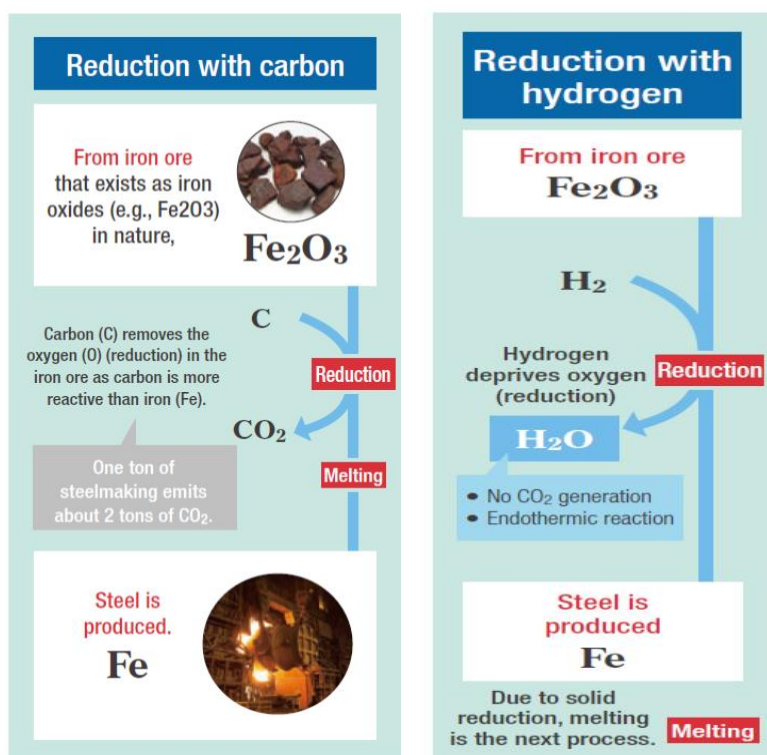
Reduction with carbon

From iron ore that exists as iron oxides (e.g., Fe2O3) in nature,

$Fe_2O_3$

C

Carbon (C) removes the oxygen (O) (reduction) in the iron ore as carbon is more reactive than iron (Fe).

Reduction

$CO_2$

Melting

One ton of steelmaking emits about 2 tons of $CO_2$.

Steel is produced.

Fe

Reduction with hydrogen

From iron ore

$Fe_2O_3$

$H_2$

Hydrogen deprives oxygen (reduction)

Reduction

$H_2O$

• No $CO_2$ generation
• Endothermic reaction

Steel is produced

Fe

Due to solid reduction, melting is the next process.

Melting